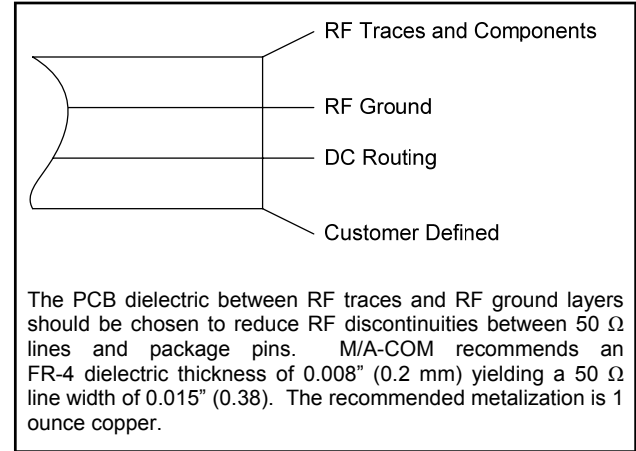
RF Traces and Components

RF Ground

DC Routing

Customer Defined

The PCB dielectric between RF traces and RF ground layers should be chosen to reduce RF discontinuities between 50 $\Omega$ lines and package pins. M/A-COM recommends an FR-4 dielectric thickness of 0.008" (0.2 mm) yielding a 50 $\Omega$ line width of 0.015" (0.38). The recommended metalization is 1 ounce copper.